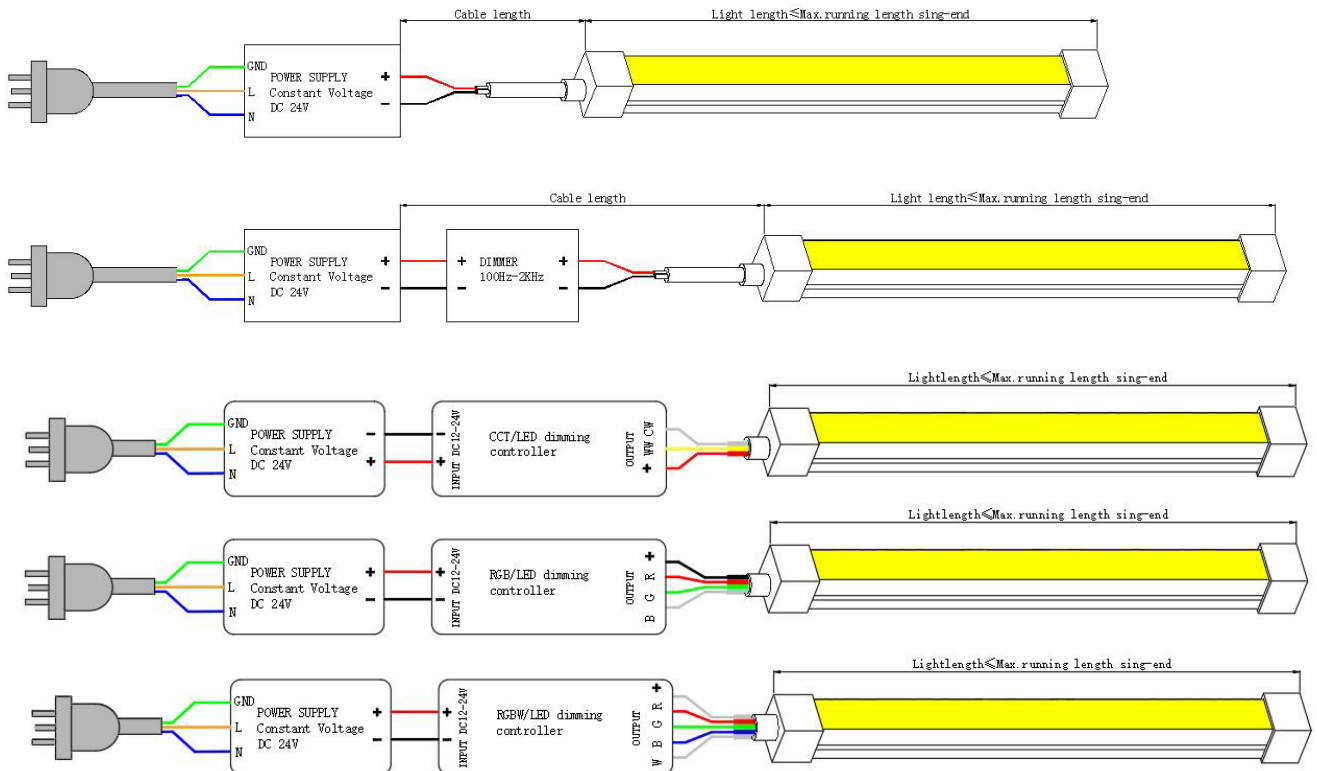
Cable length

Light length≤Max.running length sing-end

GND
POWER SUPPLY
L Constant Voltage
DC 24V
N
+
-

Cable length

Light length≤Max.running length sing-end

GND
POWER SUPPLY
L Constant Voltage
DC 24V
N
+
-

+ DIMMER
100Hz-2KHz
- 
+
-

Lightlength≤Max.running length sing-end

GND
POWER SUPPLY
L Constant Voltage
DC 24V
N
-
+

INPUT DC12-24V
-
+
CCT/LED dimming controller
OUTPUT
WW CW
+

Lightlength≤Max.running length sing-end

GND
POWER SUPPLY
L Constant Voltage
DC 24V
N
+
-

INPUT DC12-24V
+
-
RGB/LED dimming controller
OUTPUT
+
R
G
B

Lightlength≤Max.running length sing-end

GND
POWER SUPPLY
L Constant Voltage
DC 24V
N
+
-

INPUT DC12-24V
+
-
RGBW/LED dimming controller
OUTPUT
+
R
G
B
W